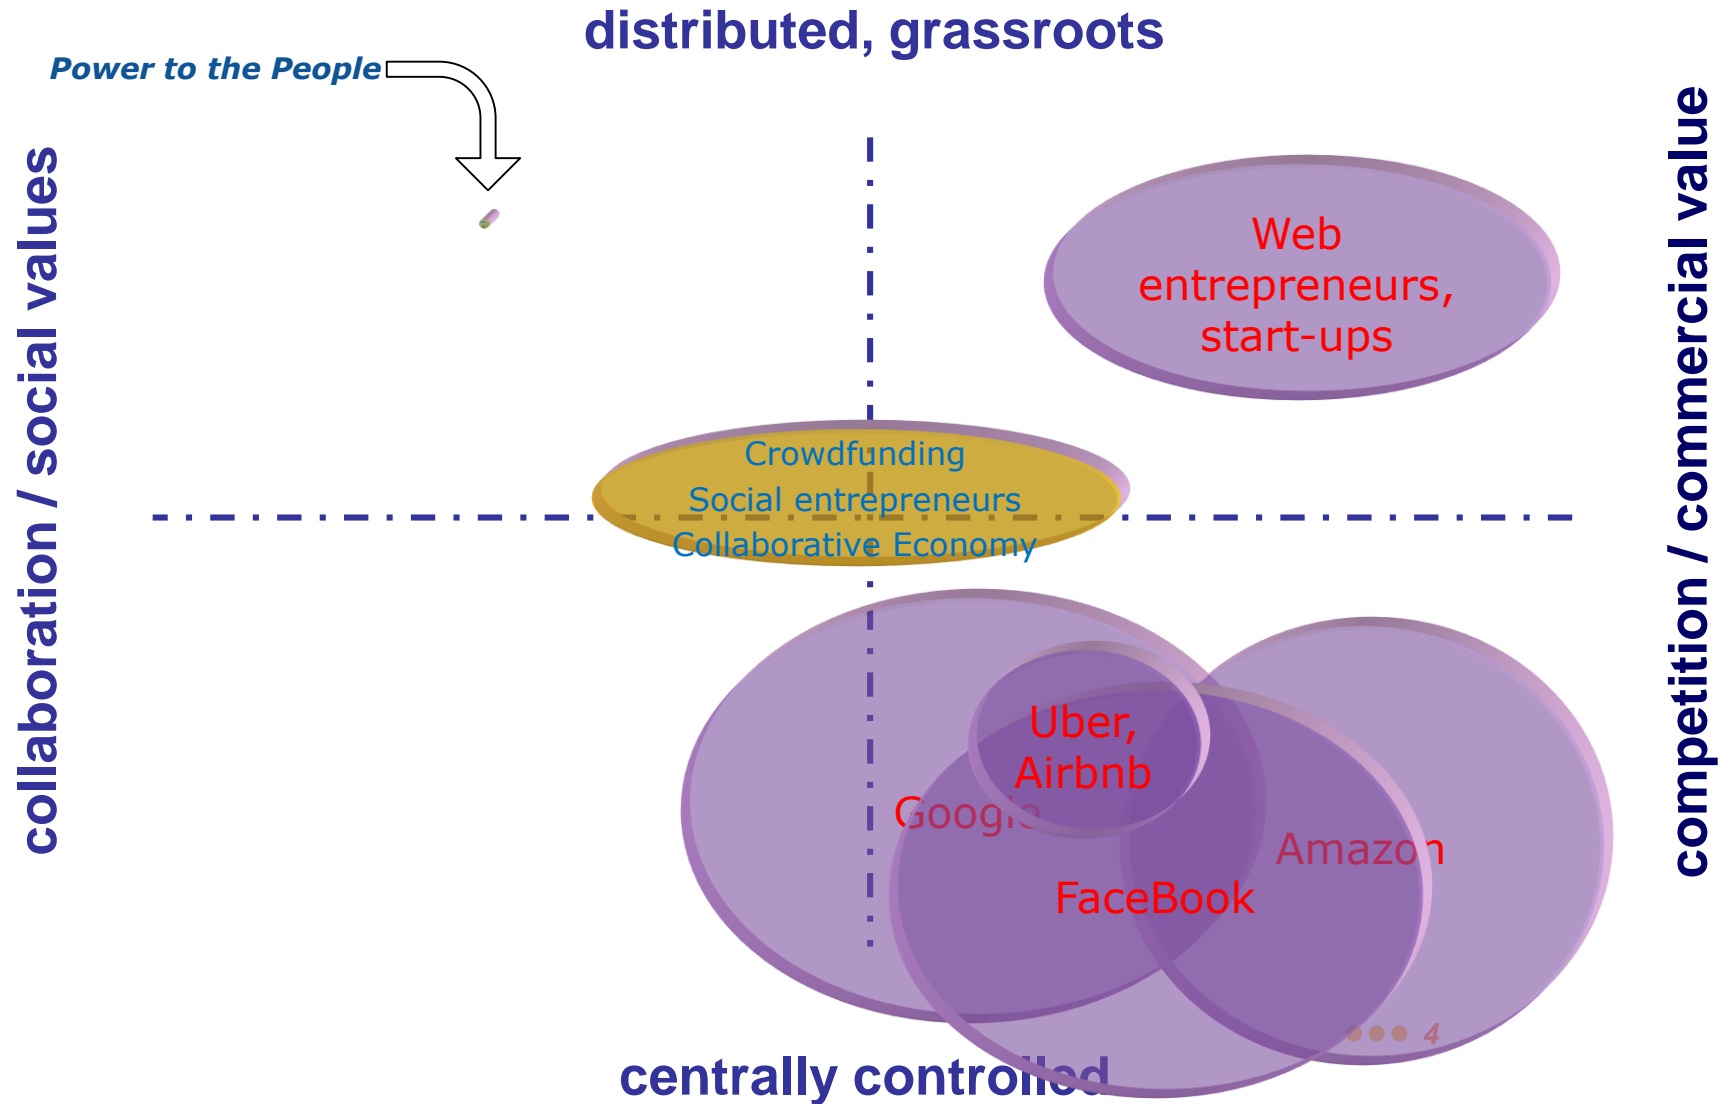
distributed, grassroots

Power to the People

collaboration / social values

competition / commercial value

Web entrepreneurs, start-ups

Crowdfunding
Social entrepreneurs
Collaborative Economy

Uber, Airbnb

Google

Amazon

FaceBook

4

centrally controlled